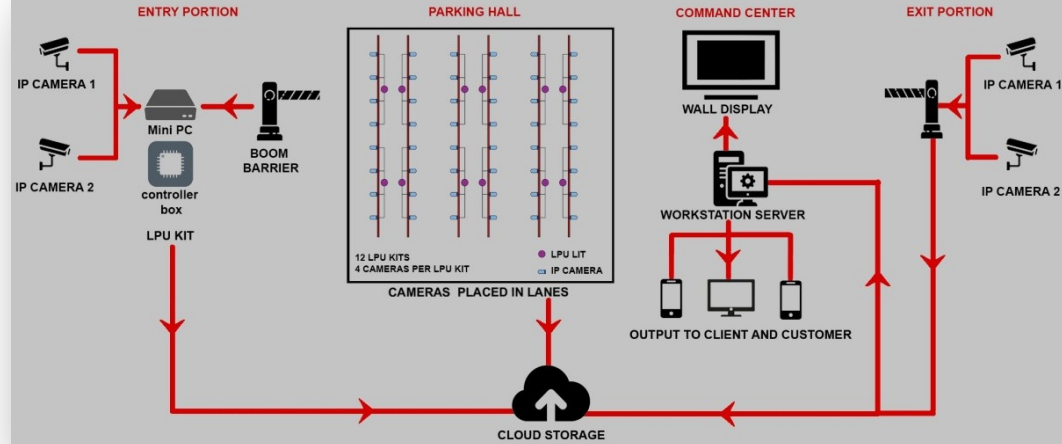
ENTRY PORTION

IP CAMERA 1

IP CAMERA 2

Mini PC

controller box

LPU KIT

BOOM BARRIER

PARKING HALL

12 LPU KITS
4 CAMERAS PER LPU KIT

LPU LIT
IP CAMERA

CAMERAS PLACED IN LANES

COMMAND CENTER

WALL DISPLAY

WORKSTATION SERVER

OUTPUT TO CLIENT AND CUSTOMER

EXIT PORTION

IP CAMERA 1

IP CAMERA 2

CLOUD STORAGE